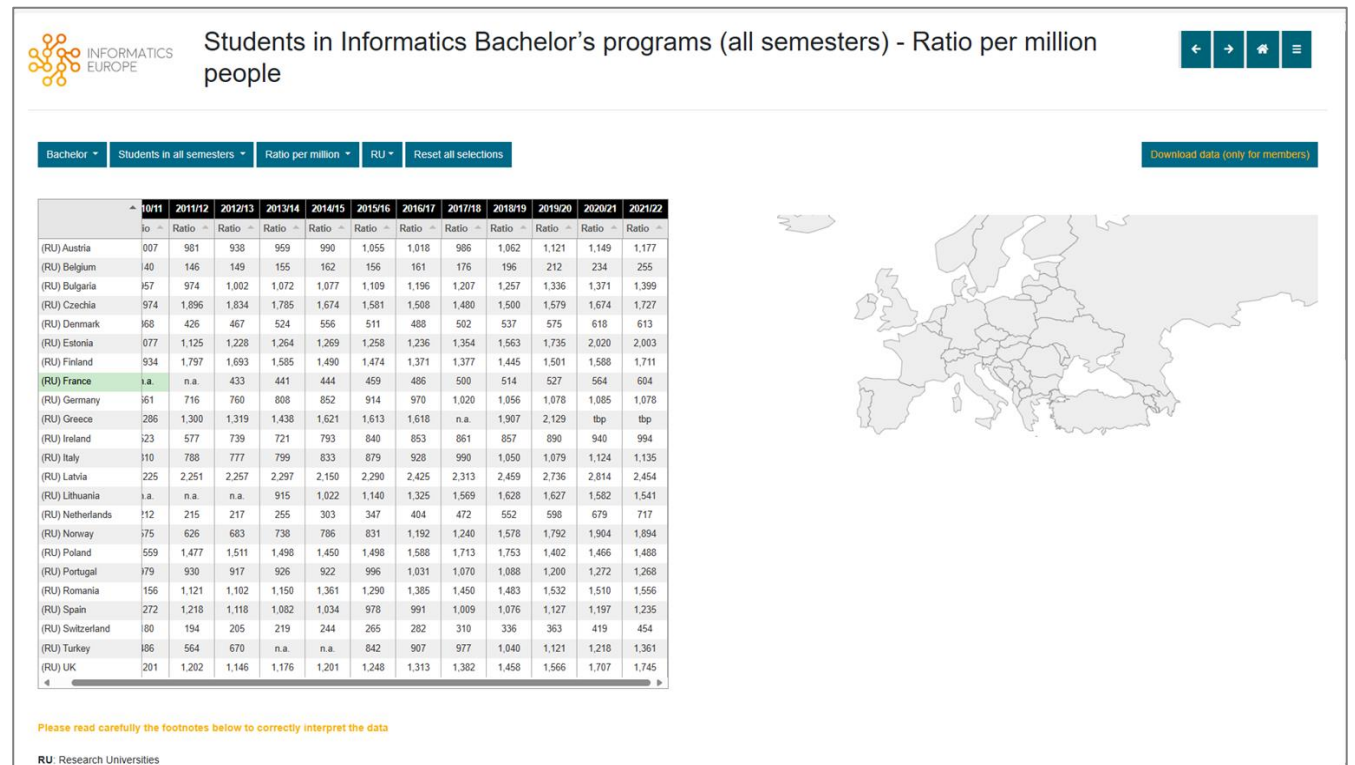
INFORMATICS EUROPE

Students in Informatics Bachelor’s programs (all semesters) - Ratio per million people

Bachelor ▾ Students in all semesters ▾ Ratio per million ▾ RU ▾ Reset all selections

Download data (only for members)

| | 10/11 | 2011/12 | 2012/13 | 2013/14 | 2014/15 | 2015/16 | 2016/17 | 2017/18 | 2018/19 | 2019/20 | 2020/21 | 2021/22 |
|---|---|---|---|---|---|---|---|---|---|---|---|---|
| | io | Ratio | Ratio | Ratio | Ratio | Ratio | Ratio | Ratio | Ratio | Ratio | Ratio | Ratio |
| (RU) Austria | 007 | 981 | 938 | 959 | 990 | 1,055 | 1,018 | 986 | 1,062 | 1,121 | 1,149 | 1,177 |
| (RU) Belgium | 140 | 146 | 149 | 155 | 162 | 156 | 161 | 176 | 196 | 212 | 234 | 255 |
| (RU) Bulgaria | 957 | 974 | 1,002 | 1,072 | 1,077 | 1,109 | 1,196 | 1,207 | 1,257 | 1,336 | 1,371 | 1,399 |
| (RU) Czechia | 974 | 1,896 | 1,834 | 1,785 | 1,674 | 1,581 | 1,508 | 1,480 | 1,500 | 1,579 | 1,674 | 1,727 |
| (RU) Denmark | 368 | 426 | 467 | 524 | 556 | 511 | 488 | 502 | 537 | 575 | 618 | 613 |
| (RU) Estonia | 077 | 1,125 | 1,228 | 1,264 | 1,269 | 1,258 | 1,236 | 1,354 | 1,563 | 1,735 | 2,020 | 2,003 |
| (RU) Finland | 934 | 1,797 | 1,693 | 1,585 | 1,490 | 1,474 | 1,371 | 1,377 | 1,445 | 1,501 | 1,588 | 1,711 |
| (RU) France | n.a. | n.a. | 433 | 441 | 444 | 459 | 486 | 500 | 514 | 527 | 564 | 604 |
| (RU) Germany | 561 | 716 | 760 | 808 | 852 | 914 | 970 | 1,020 | 1,056 | 1,078 | 1,085 | 1,078 |
| (RU) Greece | 286 | 1,300 | 1,319 | 1,438 | 1,621 | 1,613 | 1,618 | n.a. | 1,907 | 2,129 | tbp | tbp |
| (RU) Ireland | 523 | 577 | 739 | 721 | 793 | 840 | 853 | 861 | 857 | 890 | 940 | 994 |
| (RU) Italy | 310 | 788 | 777 | 799 | 833 | 879 | 928 | 990 | 1,050 | 1,079 | 1,124 | 1,135 |
| (RU) Latvia | 225 | 2,251 | 2,257 | 2,297 | 2,150 | 2,290 | 2,425 | 2,313 | 2,459 | 2,736 | 2,814 | 2,454 |
| (RU) Lithuania | n.a. | n.a. | n.a. | 915 | 1,022 | 1,140 | 1,325 | 1,569 | 1,628 | 1,627 | 1,582 | 1,541 |
| (RU) Netherlands | 212 | 215 | 217 | 255 | 303 | 347 | 404 | 472 | 552 | 598 | 679 | 717 |
| (RU) Norway | 575 | 626 | 683 | 738 | 786 | 831 | 1,192 | 1,240 | 1,578 | 1,792 | 1,904 | 1,894 |
| (RU) Poland | 559 | 1,477 | 1,511 | 1,498 | 1,450 | 1,498 | 1,588 | 1,713 | 1,753 | 1,402 | 1,466 | 1,488 |
| (RU) Portugal | 979 | 930 | 917 | 926 | 922 | 996 | 1,031 | 1,070 | 1,088 | 1,200 | 1,272 | 1,268 |
| (RU) Romania | 156 | 1,121 | 1,102 | 1,150 | 1,361 | 1,290 | 1,385 | 1,450 | 1,483 | 1,532 | 1,510 | 1,556 |
| (RU) Spain | 272 | 1,218 | 1,118 | 1,082 | 1,034 | 978 | 991 | 1,009 | 1,076 | 1,127 | 1,197 | 1,235 |
| (RU) Switzerland | 180 | 194 | 205 | 219 | 244 | 265 | 282 | 310 | 336 | 363 | 419 | 454 |
| (RU) Turkey | 486 | 564 | 670 | n.a. | n.a. | 842 | 907 | 977 | 1,040 | 1,121 | 1,218 | 1,361 |
| (RU) UK | 201 | 1,202 | 1,146 | 1,176 | 1,201 | 1,248 | 1,313 | 1,382 | 1,458 | 1,566 | 1,707 | 1,745 |

Please read carefully the footnotes below to correctly interpret the data

RU: Research Universities